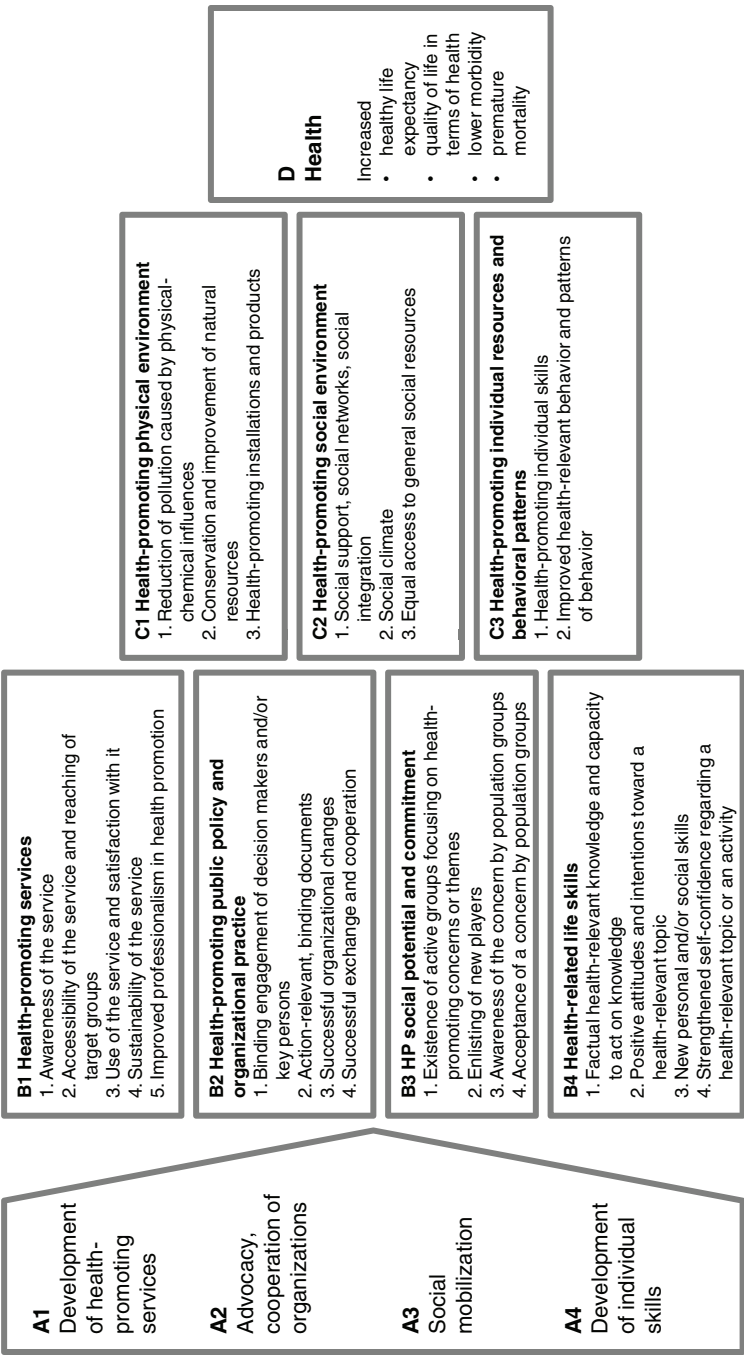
A1
Development of health-promoting services

A2
Advocacy, cooperation of organizations

A3
Social mobilization

A4
Development of individual skills

B1 Health-promoting services
1. Awareness of the service
2. Accessibility of the service and reaching of target groups
3. Use of the service and satisfaction with it
4. Sustainability of the service
5. Improved professionalism in health promotion

B2 Health-promoting public policy and organizational practice
1. Binding engagement of decision makers and/or key persons
2. Action-relevant, binding documents
3. Successful organizational changes
4. Successful exchange and cooperation

B3 HP social potential and commitment
1. Existence of active groups focusing on health-promoting concerns or themes
2. Enlisting of new players
3. Awareness of the concern by population groups
4. Acceptance of a concern by population groups

B4 Health-related life skills
1. Factual health-relevant knowledge and capacity to act on knowledge
2. Positive attitudes and intentions toward a health-relevant topic
3. New personal and/or social skills
4. Strengthened self-confidence regarding a health-relevant topic or an activity

C1 Health-promoting physical environment
1. Reduction of pollution caused by physical-chemical influences
2. Conservation and improvement of natural resources
3. Health-promoting installations and products

C2 Health-promoting social environment
1. Social support, social networks, social integration
2. Social climate
3. Equal access to general social resources

C3 Health-promoting individual resources and behavioral patterns
1. Health-promoting individual skills
2. Improved health-relevant behavior and patterns of behavior

D
Health
Increased
• healthy life expectancy
• quality of life in terms of health
• lower morbidity
• premature mortality